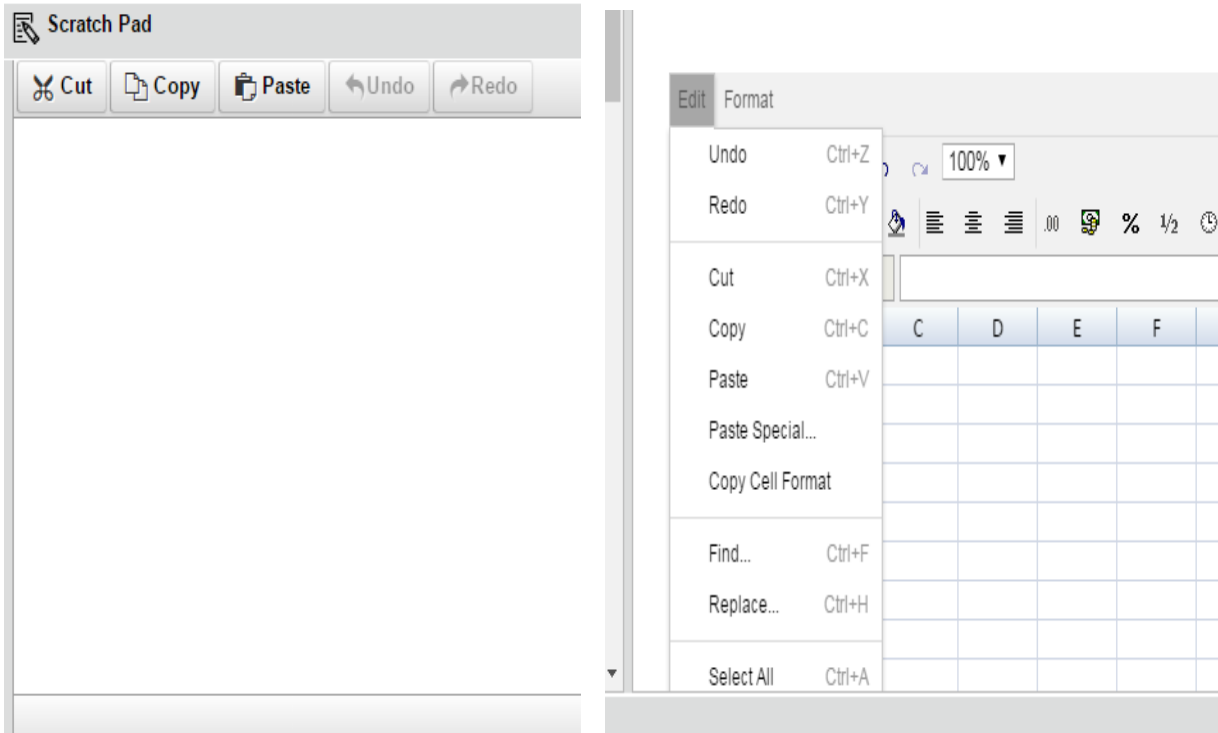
Scratch Pad

Cut Copy Paste Undo Redo

Edit Format

| | |
|---|---|
| Undo | Ctrl+Z |
| Redo | Ctrl+Y |
| Cut | Ctrl+X |
| Copy | Ctrl+C |
| Paste | Ctrl+V |
| Paste Special... | |
| Copy Cell Format | |
| Find... | Ctrl+F |
| Replace... | Ctrl+H |
| Select All | Ctrl+A |

100%

.00 % $\frac{1}{2}$

C D E F